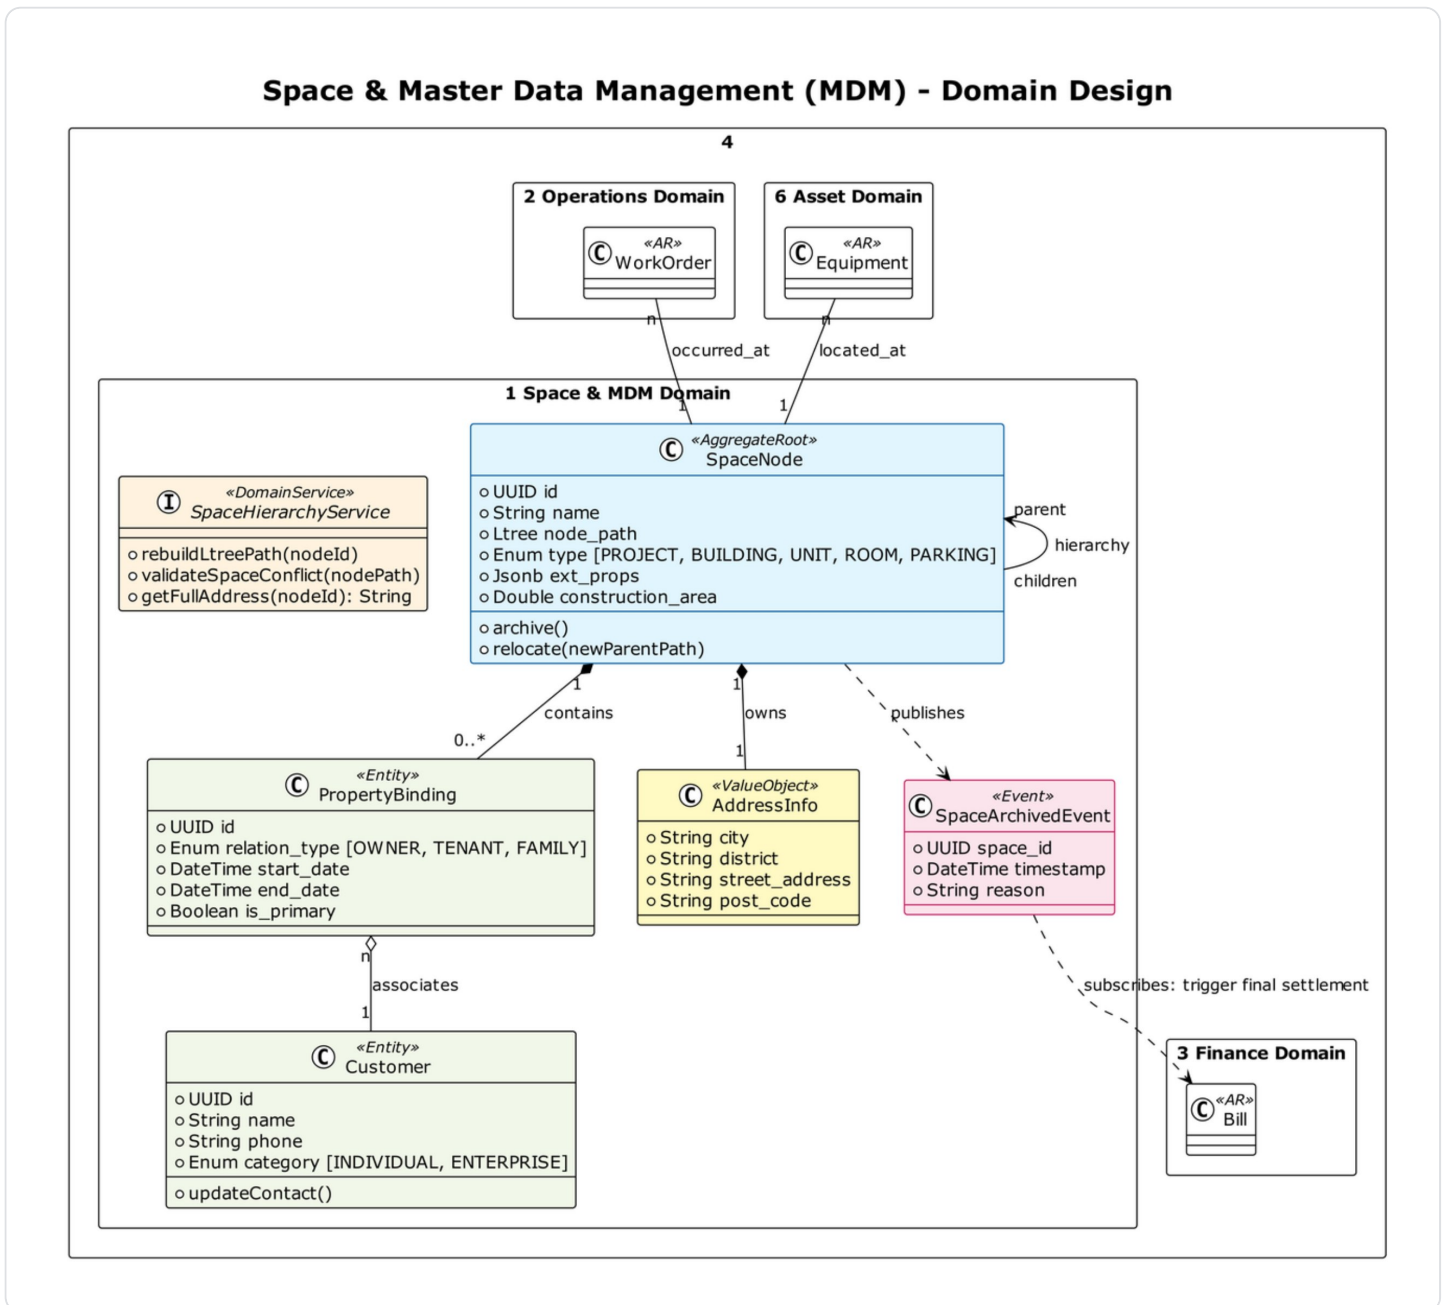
Space & Master Data Management (MDM) - Domain Design

4

2 Operations Domain

C «AR» WorkOrder

6 Asset Domain

C «AR» Equipment

n occurred_at 1

n located_at 1

1 Space & MDM Domain

C «AggregateRoot» SpaceNode

o UUID id
o String name
o Ltree node_path
o Enum type [PROJECT, BUILDING, UNIT, ROOM, PARKING]
o Jsonb ext_props
o Double construction_area

o archive()
o relocate(newParentPath)

parent
hierarchy
children

I «DomainService» SpaceHierarchyService

o rebuildLtreePath(nodeId)
o validateSpaceConflict(nodePath)
o getFullAddress(nodeId): String

1 contains 0..*

1 owns 1

publishes

C «Entity» PropertyBinding

o UUID id
o Enum relation_type [OWNER, TENANT, FAMILY]
o DateTime start_date
o DateTime end_date
o Boolean is_primary

C «ValueObject» AddressInfo

o String city
o String district
o String street_address
o String post_code

C «Event» SpaceArchivedEvent

o UUID space_id
o DateTime timestamp
o String reason

n associates 1

subscribes: trigger final settlement

C «Entity» Customer

o UUID id
o String name
o String phone
o Enum category [INDIVIDUAL, ENTERPRISE]

o updateContact()

3 Finance Domain

C «AR» Bill